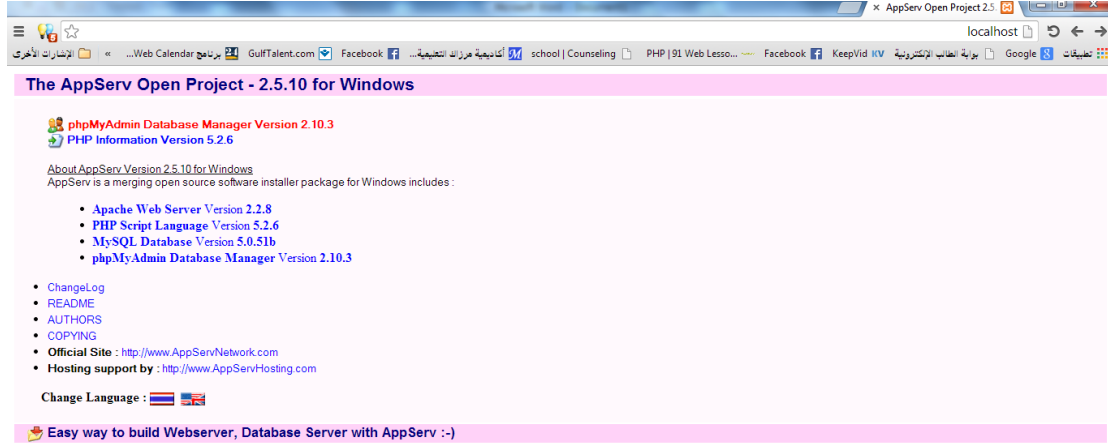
× AppServ Open Project 2.5

localhost

تطبيقات Google بوابة الطالب الإلكترونية KeepVid Facebook PHP | 91 Web Lesso... school | Counseling أكاديمية عرزالة التعليمية... Facebook GulfTalent.com برنامج Web Calendar... » الإشارات الأخرى

The AppServ Open Project - 2.5.10 for Windows

phpMyAdmin Database Manager Version 2.10.3
PHP Information Version 5.2.6

About AppServ Version 2.5.10 for Windows
AppServ is a merging open source software installer package for Windows includes :

- Apache Web Server Version 2.2.8
- PHP Script Language Version 5.2.6
- MySQL Database Version 5.0.51b
- phpMyAdmin Database Manager Version 2.10.3

- ChangeLog
- README
- AUTHORS
- COPYING
- Official Site : http://www.AppServNetwork.com
- Hosting support by : http://www.AppServHosting.com

Change Language :

Easy way to build Webserver, Database Server with AppServ :-)